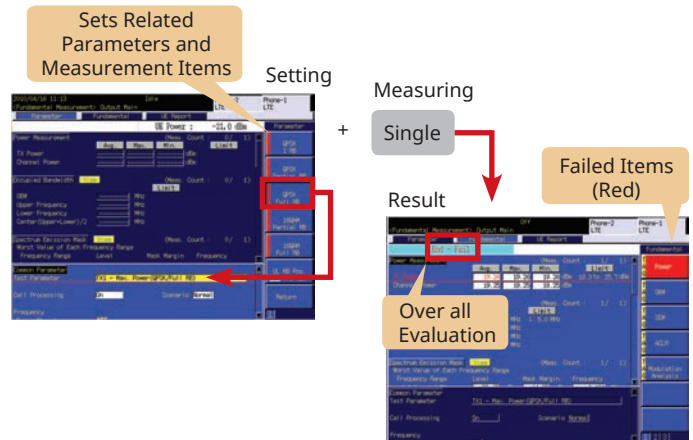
Sets Related Parameters and Measurement Items

Setting

+

Measuring

Single

Result

Failed Items (Red)

Over all Evaluation

2010/04/16 11:13
(Fundamental Measurement) Output Main
Parameter
Fundamental
UE Report
UE Power : -21.0 dBm
Power Measurement
Avg. Max. Min.
TX Power
Channel Power
Occupied Bandwidth
OBW
Upper Frequency
Lower Frequency
Spectrum Emission Mask
Common Parameter
Test Parameter
TX1 - Max. Power(QPSK/Full RB)
Call Processing
On
Scenario Normal
Frequency
Phone-1 LTE
Parameter
QPSK 1 RB
QPSK Full RB
16QAM Partial RB
16QAM Full RB
UL RB Pos.
Return

(Fundamental Measurement) Output Main
Phone-2 LTE
Phone-1 LTE
Fundamental
Power
OBW
SEM
ACLR
Modulation Analysis
Fail
Power Measurement
Avg. Max. Min.
Limit
Channel Power
Spectrum Emission Mask
Worst Value of Each Frequency Range
Frequency Range
Level
Mask Margin
Frequency
Common Parameter
Test Parameter
TX1 - Max. Power(QPSK/Full RB)
Call Processing
On
Scenario Normal
Frequency